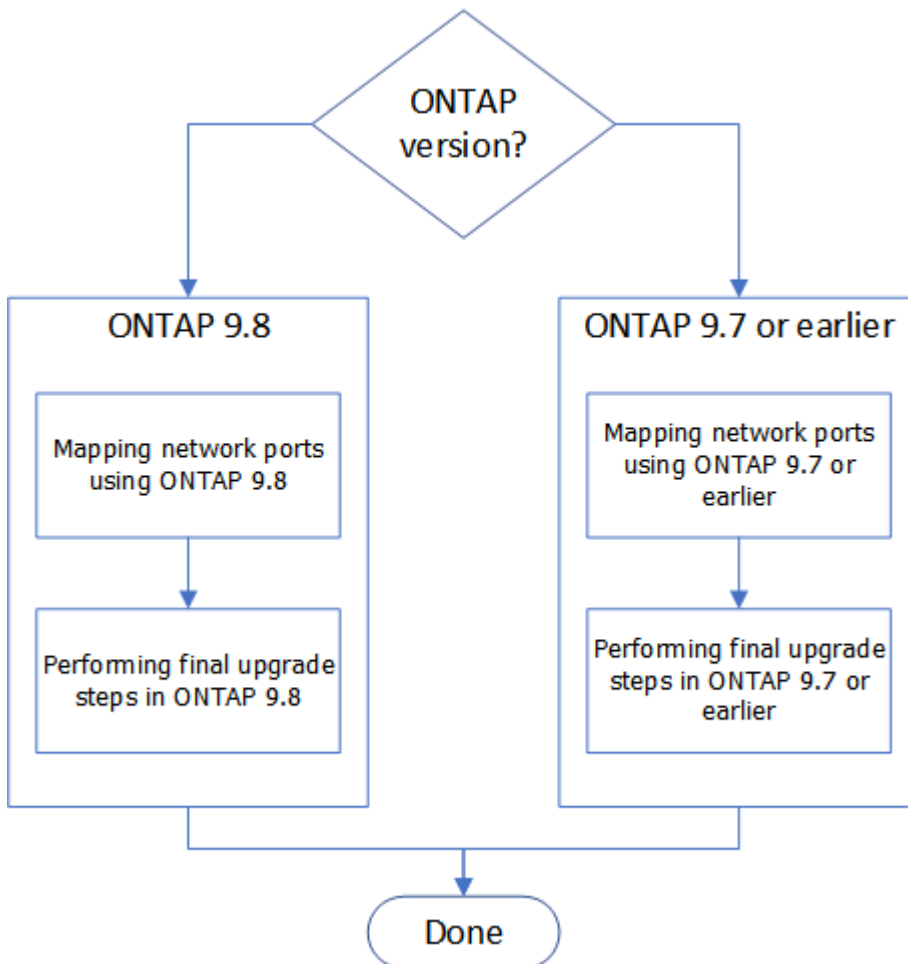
ONTAP version?

ONTAP 9.8

Mapping network ports using ONTAP 9.8

Performing final upgrade steps in ONTAP 9.8

ONTAP 9.7 or earlier

Mapping network ports using ONTAP 9.7 or earlier

Performing final upgrade steps in ONTAP 9.7 or earlier

Done